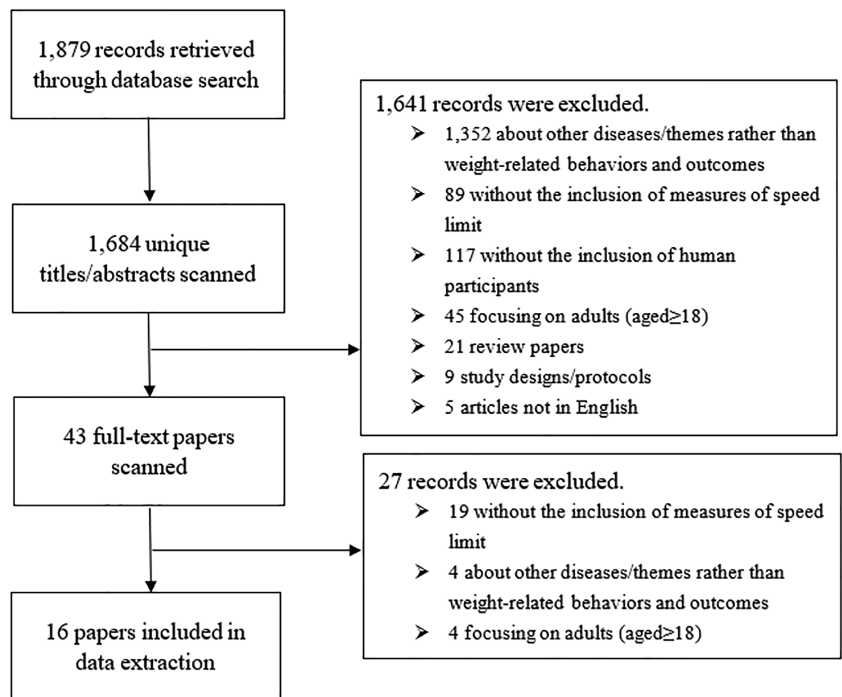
1,879 records retrieved through database search

1,641 records were excluded.
➢ 1,352 about other diseases/themes rather than weight-related behaviors and outcomes
➢ 89 without the inclusion of measures of speed limit
➢ 117 without the inclusion of human participants
➢ 45 focusing on adults (aged≥18)
➢ 21 review papers
➢ 9 study designs/protocols
➢ 5 articles not in English

1,684 unique titles/abstracts scanned

43 full-text papers scanned

27 records were excluded.
➢ 19 without the inclusion of measures of speed limit
➢ 4 about other diseases/themes rather than weight-related behaviors and outcomes
➢ 4 focusing on adults (aged≥18)

16 papers included in data extraction